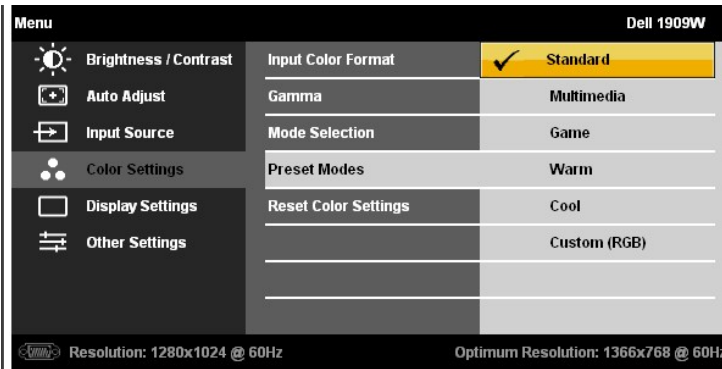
Menu

Dell 1909W

Brightness / Contrast
Auto Adjust
Input Source
Color Settings
Display Settings
Other Settings

Input Color Format
Gamma
Mode Selection
Preset Modes
Reset Color Settings

✓ Standard
Multimedia
Game
Warm
Cool
Custom (RGB)

Resolution: 1280x1024 @ 60Hz

Optimum Resolution: 1366x768 @ 60Hz